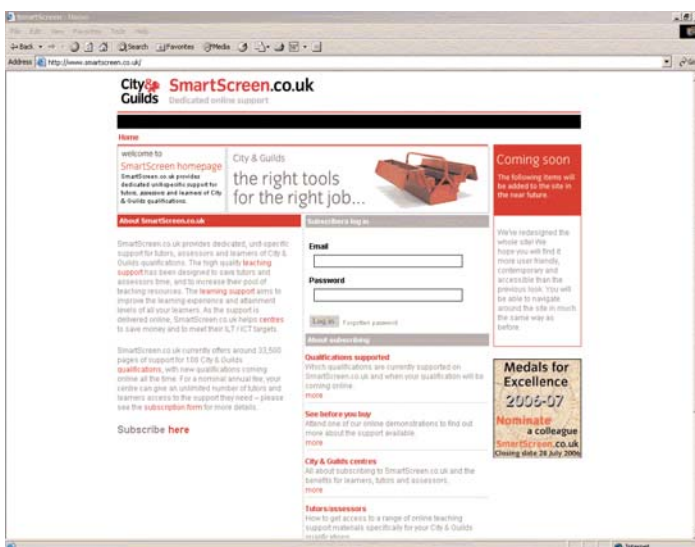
SmartScreen - Microsoft Internet Explorer

File Edit View Favorites Tools Help

Back Search Favorites Media

Address http://www.smartscreen.co.uk/

City & Guilds SmartScreen.co.uk Dedicated online support

Home

welcome to SmartScreen homepage

SmartScreen.co.uk provides dedicated unit-specific support for tutors, assessors and learners of City & Guilds qualifications.

City & Guilds the right tools for the right job...

Coming soon

The following items will be added to the site in the near future.

About SmartScreen.co.uk

SmartScreen.co.uk provides dedicated, unit-specific support for tutors, assessors and learners of City & Guilds qualifications. The high quality teaching support has been designed to save tutors and assessors time, and to increase their pool of teaching resources. The learning support aims to improve the learning experience and attainment levels of all your learners. As the support is delivered online, SmartScreen.co.uk helps centres to save money and to meet their ILT / ICT targets.

SmartScreen.co.uk currently offers around 33,500 pages of support for 108 City & Guilds qualifications, with new qualifications coming online all the time. For a nominal annual fee, your centre can give an unlimited number of tutors and learners access to the support they need – please see the subscription form for more details.

Subscribe here

Subscribers log in

Email

Password

Log in Forgotten password

About subscribing

Qualifications supported
Which qualifications are currently supported on SmartScreen.co.uk and when your qualification will be coming online.
more

See before you buy
Attend one of our online demonstrations to find out more about the support available
more

City & Guilds centres
All about subscribing to SmartScreen.co.uk and the benefits for learners, tutors and assessors.
more

Tutors/assessors
How to get access to a range of online teaching support materials specifically for your City & Guilds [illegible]

We've redesigned the whole site! We hope you will find it more user friendly, contemporary and accessible than the previous look. You will be able to navigate around the site in much the same way as before.

Medals for Excellence 2006-07

Nominate a colleague

SmartScreen.co.uk

Closing date 28 July 2006

Internet